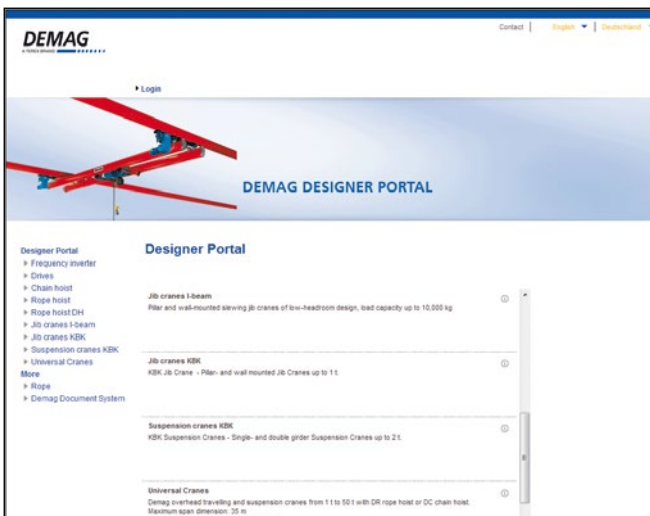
DEMAG
A TEREX BRAND

Contact | English | Deutschland

Login

DEMAG DESIGNER PORTAL

Designer Portal
Frequency inverter
Drives
Chain hoist
Rope hoist
Rope hoist DH
Jib cranes I-beam
Jib cranes KBK
Suspension cranes KBK
Universal Cranes
More
Rope
Demag Document System

Designer Portal

Jib cranes I-beam
Pillar and wall-mounted slewing jib cranes of low-headroom design, load capacity up to 10,000 kg

Jib cranes KBK
KBK Jib Crane - Pillar- and wall mounted Jib Cranes up to 1 t.

Suspension cranes KBK
KBK Suspension Cranes - Single- and double girder Suspension Cranes up to 2 t.

Universal Cranes
Demag overhead travelling and suspension cranes from 1 t to 50 t with DR rope hoist or DC chain hoist. Maximum span dimension: 35 m